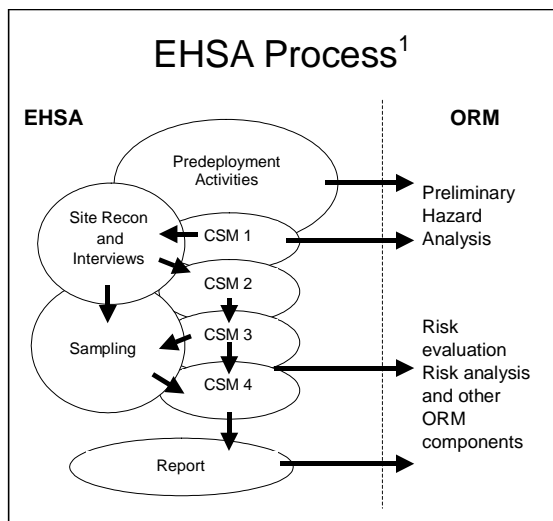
EHSA Process$^1$

EHSA

ORM

Predeployment Activities

Preliminary Hazard Analysis

Site Recon and Interviews

CSM 1

CSM 2

Sampling

CSM 3

CSM 4

Risk evaluation Risk analysis and other ORM components

Report